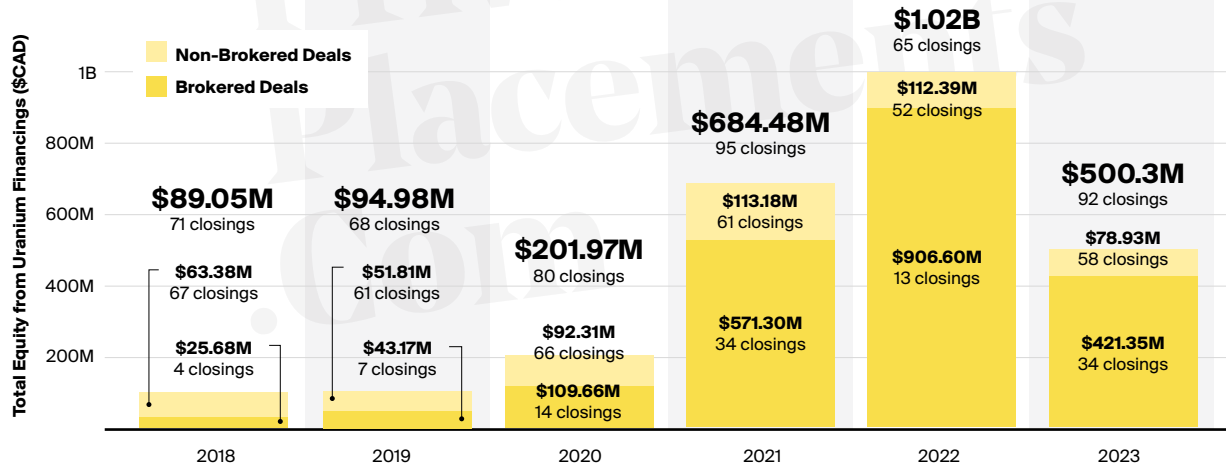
Total Equity from Uranium Financings ($CAD)

1B
800M
600M
400M
200M

Non-Brokered Deals
Brokered Deals

$89.05M
71 closings
$63.38M
67 closings
$25.68M
4 closings
2018

$94.98M
68 closings
$51.81M
61 closings
$43.17M
7 closings
2019

$201.97M
80 closings
$92.31M
66 closings
$109.66M
14 closings
2020

$684.48M
95 closings
$113.18M
61 closings
$571.30M
34 closings
2021

$1.02B
65 closings
$112.39M
52 closings
$906.60M
13 closings
2022

$500.3M
92 closings
$78.93M
58 closings
$421.35M
34 closings
2023